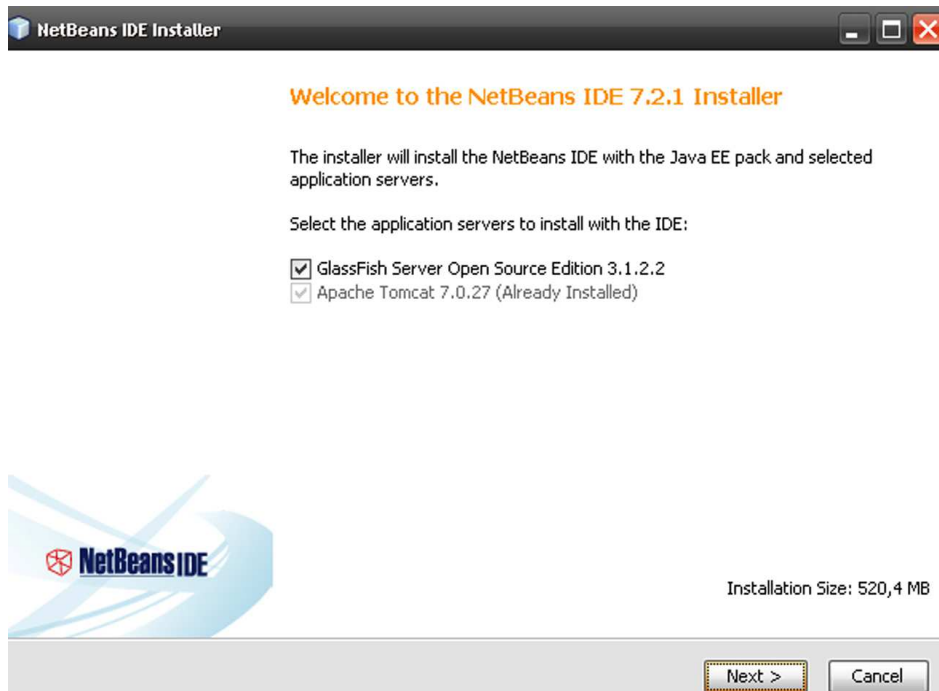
NetBeans IDE Installer

Welcome to the NetBeans IDE 7.2.1 Installer

The installer will install the NetBeans IDE with the Java EE pack and selected application servers.

Select the application servers to install with the IDE:

GlassFish Server Open Source Edition 3.1.2.2
Apache Tomcat 7.0.27 (Already Installed)

NetBeans IDE

Installation Size: 520,4 MB

Next >
Cancel